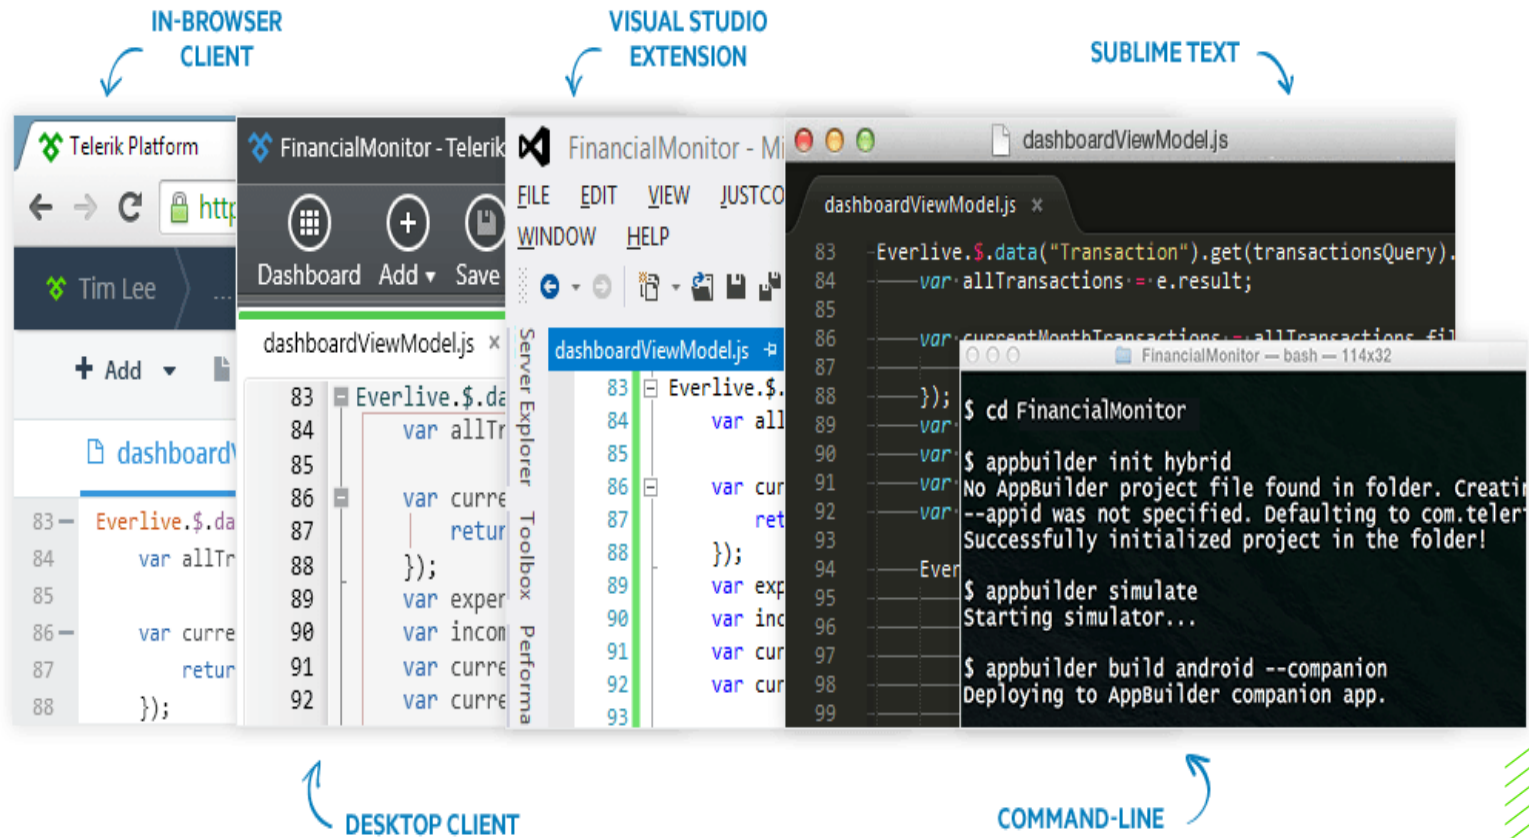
IN-BROWSER CLIENT

VISUAL STUDIO EXTENSION

SUBLIME TEXT

Telerik Platform

http

Tim Lee

+ Add

dashboard

83 Everlive.$.da
84 var allTr
85
86 var curre
87 retur
88 });

FinancialMonitor - Telerik

Dashboard Add Save

dashboardViewModel.js ×

83 Everlive.$.da
84 var allTr
85
86 var curre
87 retur
88 });
89 var exper
90 var incon
91 var curre
92 var curre

FinancialMonitor - Mi

FILE EDIT VIEW JUSTCO
WINDOW HELP

Server Explorer Toolbox Performa

dashboardViewModel.js

83 Everlive.$.
84 var all
85
86 var cur
87 ret
88 });
89 var exp
90 var inc
91 var cur
92 var cur
93

dashboardViewModel.js

dashboardViewModel.js ×

83 Everlive.$.data("Transaction").get(transactionsQuery).
84 var allTransactions = e.result;
85
86 var currentMonthTransactions = allTransactions.fil
87
88 });
89 var
90 var
91 var
92 var
93
94 Ever
95
96
97
98
99

FinancialMonitor — bash — 114x32

$ cd FinancialMonitor

$ appbuilder init hybrid
No AppBuilder project file found in folder. Creati
--appid was not specified. Defaulting to com.teler
Successfully initialized project in the folder!

$ appbuilder simulate
Starting simulator...

$ appbuilder build android --companion
Deploying to AppBuilder companion app.

DESKTOP CLIENT

COMMAND-LINE